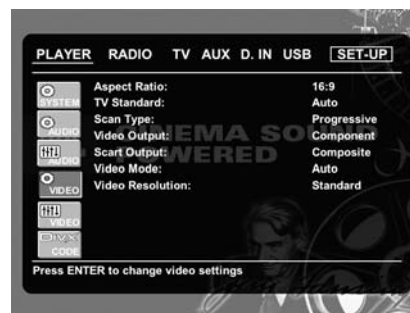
PLAYER RADIO TV AUX D. IN USB SET-UP

SYSTEM
AUDIO
AUDIO
VIDEO
VIDEO
DIVX CODE

| | |
|---|---|
| Aspect Ratio: | 16:9 |
| TV Standard: | Auto |
| Scan Type: | Progressive |
| Video Output: | Component |
| Scart Output: | Composite |
| Video Mode: | Auto |
| Video Resolution: | Standard |

CINEMA SO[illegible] POWERED

Press ENTER to change video settings